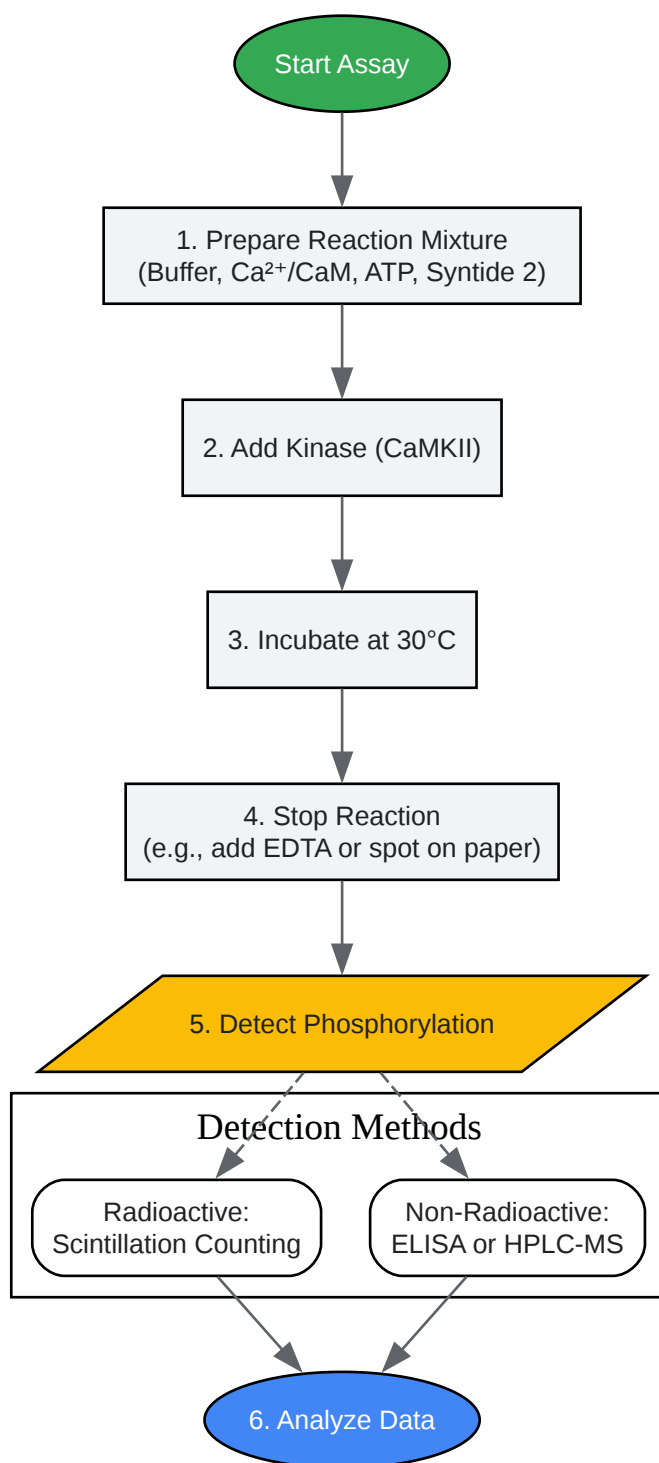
Start Assay

1. Prepare Reaction Mixture
(Buffer, $Ca^{2+}$/CaM, ATP, Syntide 2)

2. Add Kinase (CaMKII)

3. Incubate at 30°C

4. Stop Reaction
(e.g., add EDTA or spot on paper)

5. Detect Phosphorylation

Detection Methods

Radioactive:
Scintillation Counting

Non-Radioactive:
ELISA or HPLC-MS

6. Analyze Data